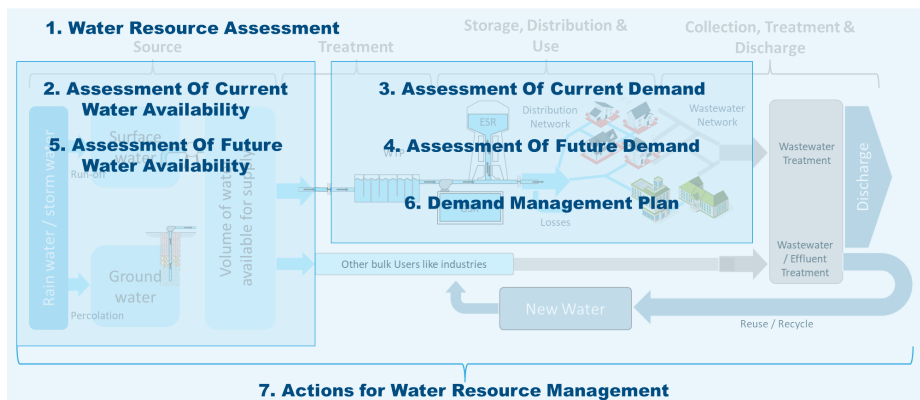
1. Water Resource Assessment

Source

Treatment

Storage, Distribution & Use

Collection, Treatment & Discharge

2. Assessment Of Current Water Availability

3. Assessment Of Current Demand

5. Assessment Of Future Water Availability

4. Assessment Of Future Demand

6. Demand Management Plan

Rain water / storm water

Surface water

Run-off

Ground water

Percolation

Volume of water available for supply

ESR

WTP

Distribution Network

Losses

Wastewater Network

Wastewater Treatment

Discharge

Other bulk Users like industries

Wastewater / Effluent Treatment

New Water

Reuse / Recycle

7. Actions for Water Resource Management